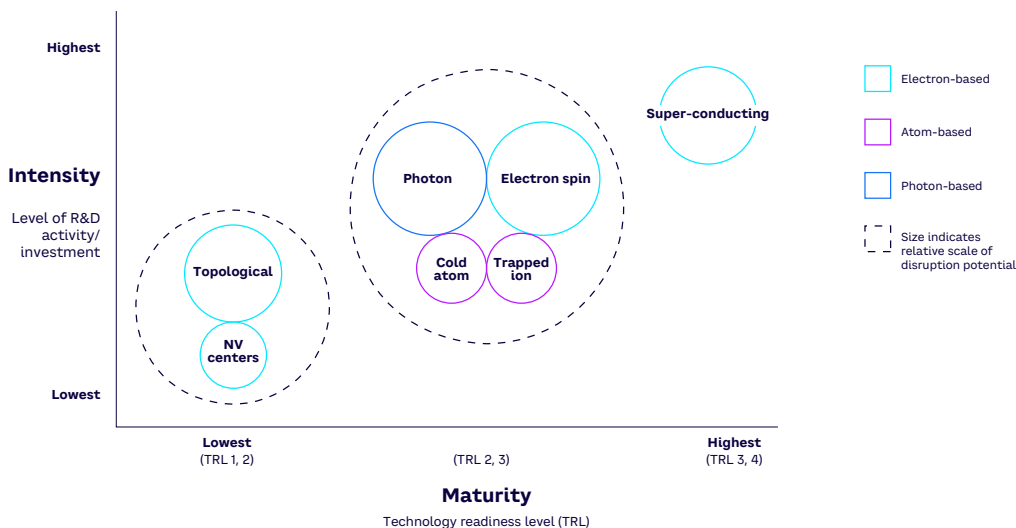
Highest

Intensity

Level of R&D activity/ investment

Lowest

Super-conducting

Photon

Electron spin

Cold atom

Trapped ion

Topological

NV centers

Electron-based

Atom-based

Photon-based

Size indicates relative scale of disruption potential

Lowest
(TRL 1, 2)

(TRL 2, 3)

Highest
(TRL 3, 4)

Maturity

Technology readiness level (TRL)